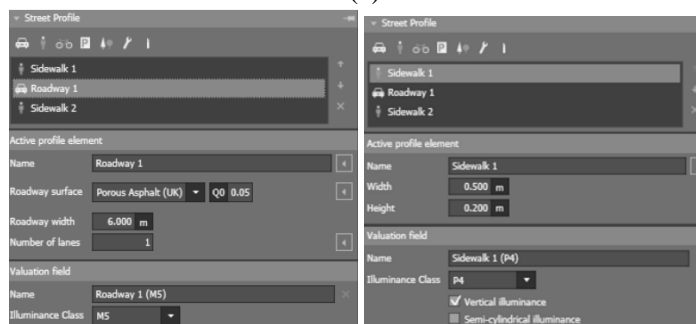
Street Profile

Sidewalk 1
Roadway 1
Sidewalk 2

Active profile element

Name Roadway 1

Roadway surface Porous Asphalt (UK) Q0 0.05

Roadway width 6.000 m

Number of lanes 1

Valuation field

Name Roadway 1 (M5)

Illuminance Class M5

Street Profile

Sidewalk 1
Roadway 1
Sidewalk 2

Active profile element

Name Sidewalk 1

Width 0.500 m

Height 0.200 m

Valuation field

Name Sidewalk 1 (P4)

Illuminance Class P4

Vertical illuminance

Semi-cylindrical illuminance